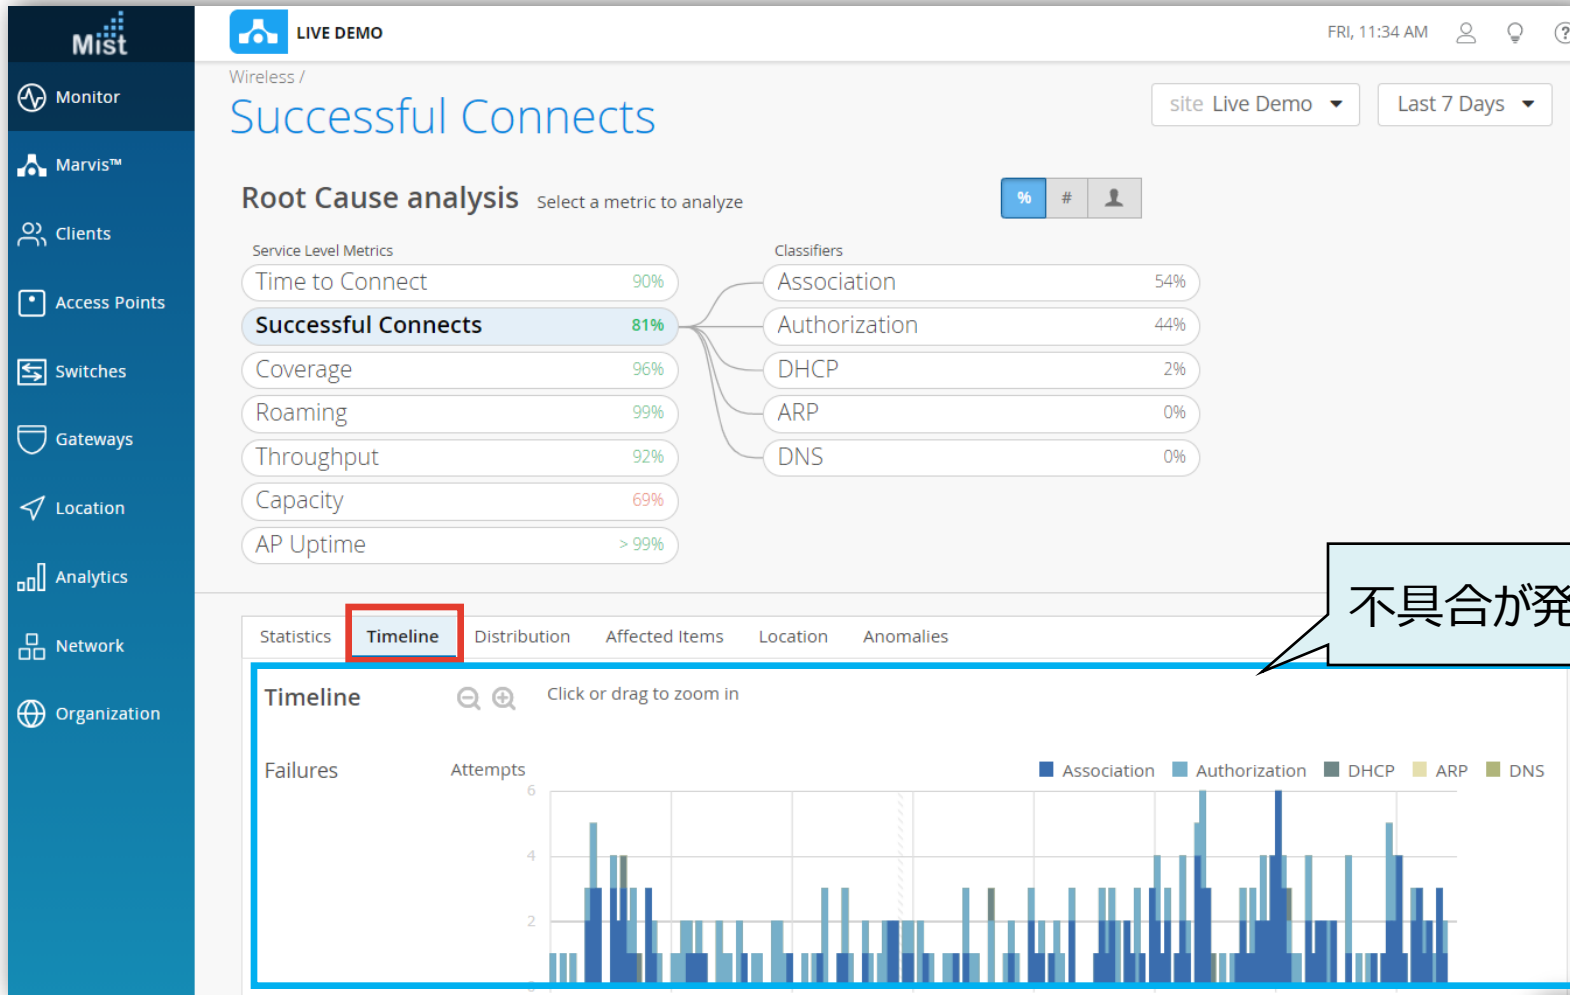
Mist

Monitor

Marvis™

Clients

Access Points

Switches

Gateways

Location

Analytics

Network

Organization

LIVE DEMO

FRI, 11:34 AM

Wireless /

Successful Connects

site Live Demo

Last 7 Days

Root Cause analysis Select a metric to analyze

% # 

Service Level Metrics

| Metric | Value |
|---|---|
| Time to Connect | 90% |
| Successful Connects | 81% |
| Coverage | 96% |
| Roaming | 99% |
| Throughput | 92% |
| Capacity | 69% |
| AP Uptime | > 99% |

Classifiers

| Classifier | Value |
|---|---|
| Association | 54% |
| Authorization | 44% |
| DHCP | 2% |
| ARP | 0% |
| DNS | 0% |

不具合が発

Statistics Timeline Distribution Affected Items Location Anomalies

Timeline

Click or drag to zoom in

Failures

Attempts

Association Authorization DHCP ARP DNS

6

4

2